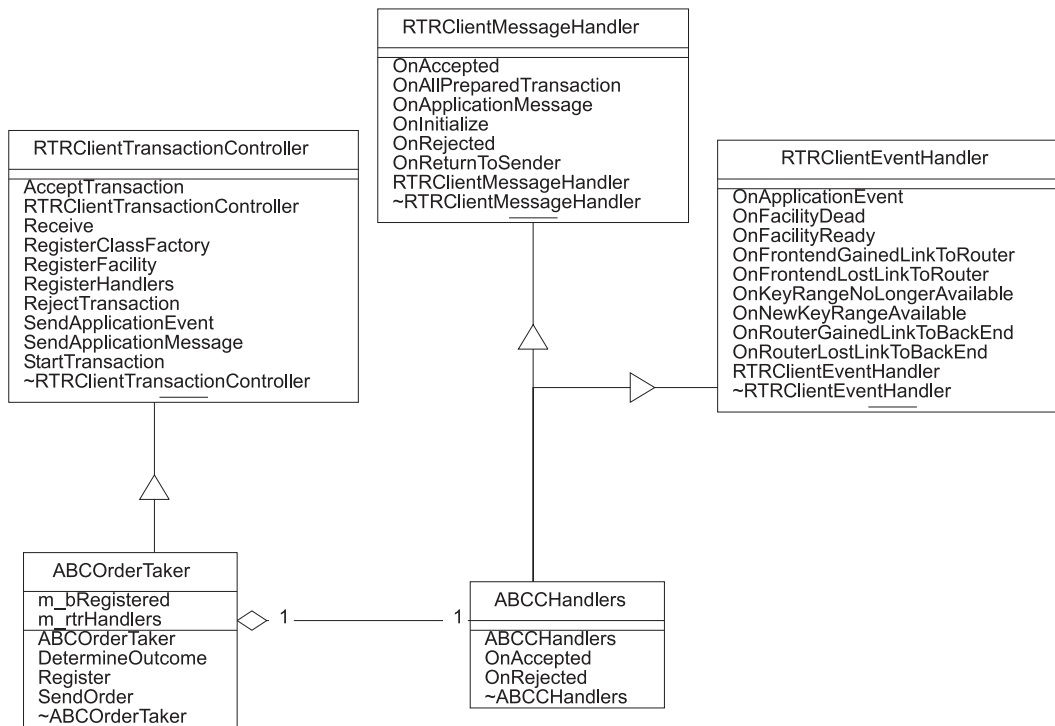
RTRClientMessageHandler

OnAccepted
OnAllPreparedTransaction
OnApplicationMessage
OnInitialize
OnRejected
OnReturnToSender
RTRClientMessageHandler
~RTRClientMessageHandler

RTRClientTransactionController

AcceptTransaction
RTRClientTransactionController
Receive
RegisterClassFactory
RegisterFacility
RegisterHandlers
RejectTransaction
SendApplicationEvent
SendApplicationMessage
StartTransaction
~RTRClientTransactionController

RTRClientEventHandler

OnApplicationEvent
OnFacilityDead
OnFacilityReady
OnFrontendGainedLinkToRouter
OnFrontendLostLinkToRouter
OnKeyRangeNoLongerAvailable
OnNewKeyRangeAvailable
OnRouterGainedLinkToBackEnd
OnRouterLostLinkToBackEnd
RTRClientEventHandler
~RTRClientEventHandler

ABCOrderTaker

m_bRegistered
m_rtrHandlers

ABCOrderTaker
DetermineOutcome
Register
SendOrder
~ABCOrderTaker

1

1

ABCCHandlers

ABCCHandlers
OnAccepted
OnRejected
~ABCCHandlers